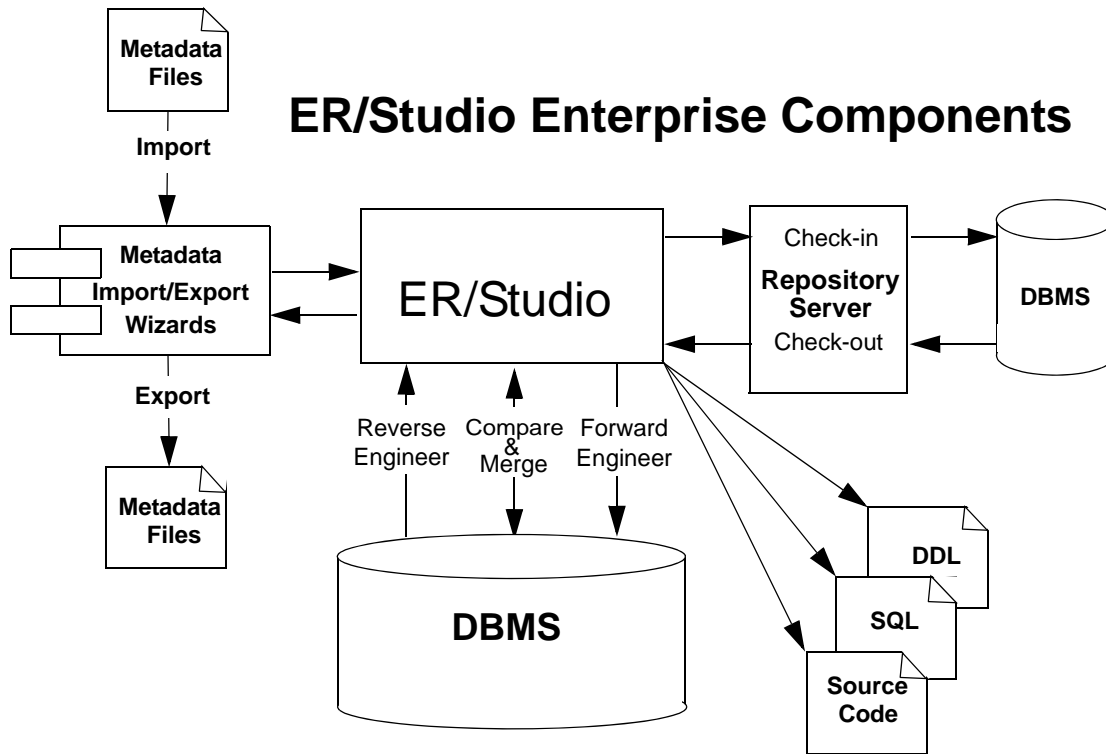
Metadata Files

ER/Studio Enterprise Components

Import

Metadata Import/Export Wizards

ER/Studio

Check-in

Repository Server

Check-out

DBMS

Export

Reverse Engineer

Compare & Merge

Forward Engineer

Metadata Files

DDL

SQL

DBMS

Source Code